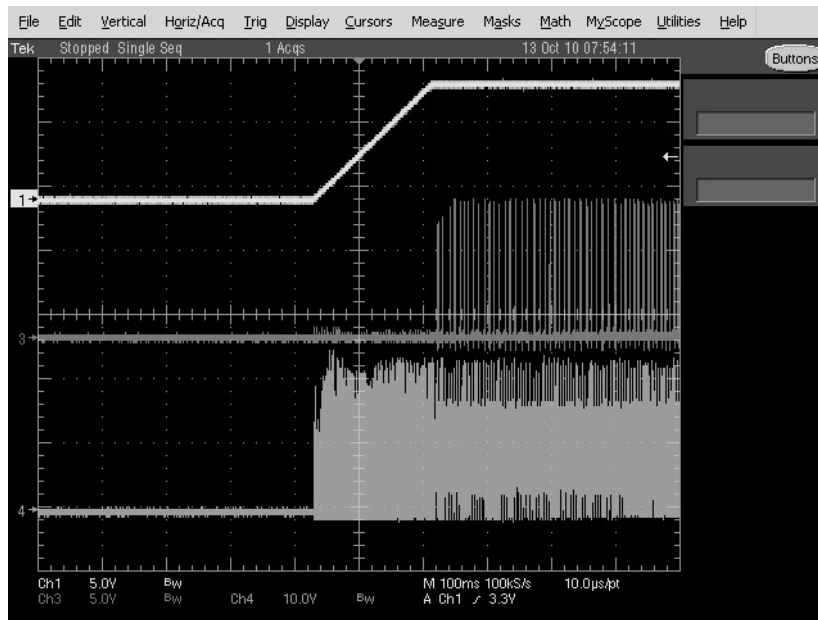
File Edit Vertical Horiz/Acq Trig Display Cursors Measure Masks Math MyScope Utilities Help

Tek Stopped Single Seq 1 Acqs 13 Oct 10 07:54:11

Buttons

1

3

4

Ch1 5.0V Bw
Ch3 5.0V Bw Ch4 10.0V Bw

M 100ms 100kS/s 10.0μs/pt
A Ch1 ⁄ 3.3V